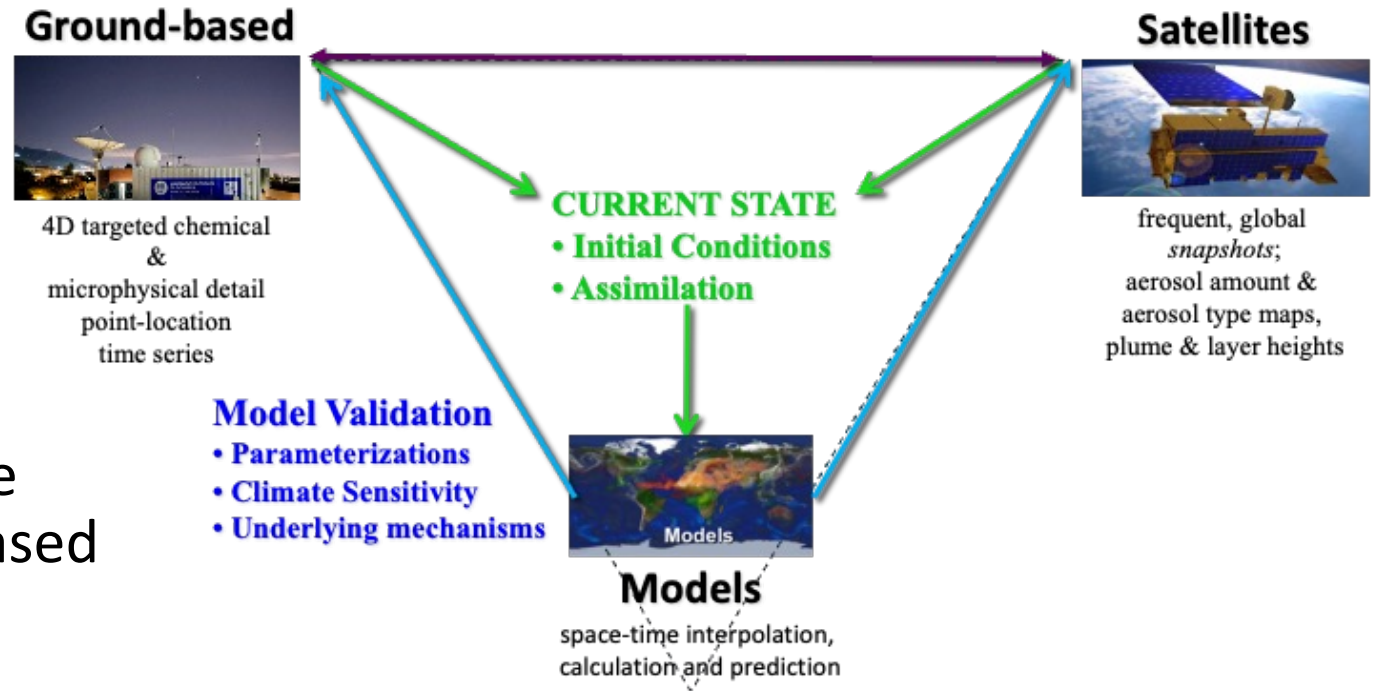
Ground-based

4D targeted chemical & microphysical detail point-location time series

Satellites

frequent, global *snapshots*; aerosol amount & aerosol type maps, plume & layer heights

CURRENT STATE
• Initial Conditions
• Assimilation

Model Validation
• Parameterizations
• Climate Sensitivity
• Underlying mechanisms

e
sed

Models

Models

space-time interpolation, calculation and prediction